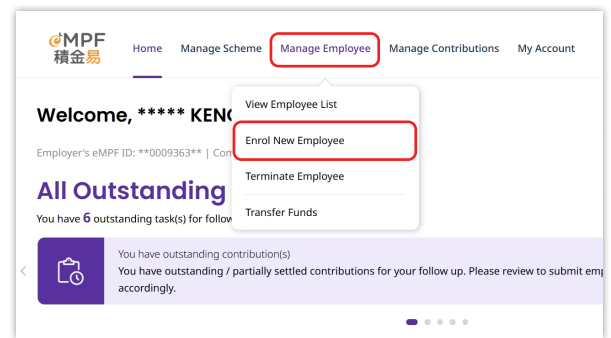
eMPF
積金易

Home Manage Scheme Manage Employee Manage Contributions My Account

View Employee List
Enrol New Employee
Terminate Employee
Transfer Funds

Welcome, ***** KEN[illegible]

Employer's eMPF ID: **0009363** | Com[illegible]

All Outstanding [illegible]

You have 6 outstanding task(s) for follow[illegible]

You have outstanding contribution(s)
You have outstanding / partially settled contributions for your follow up. Please review to submit em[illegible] accordingly.